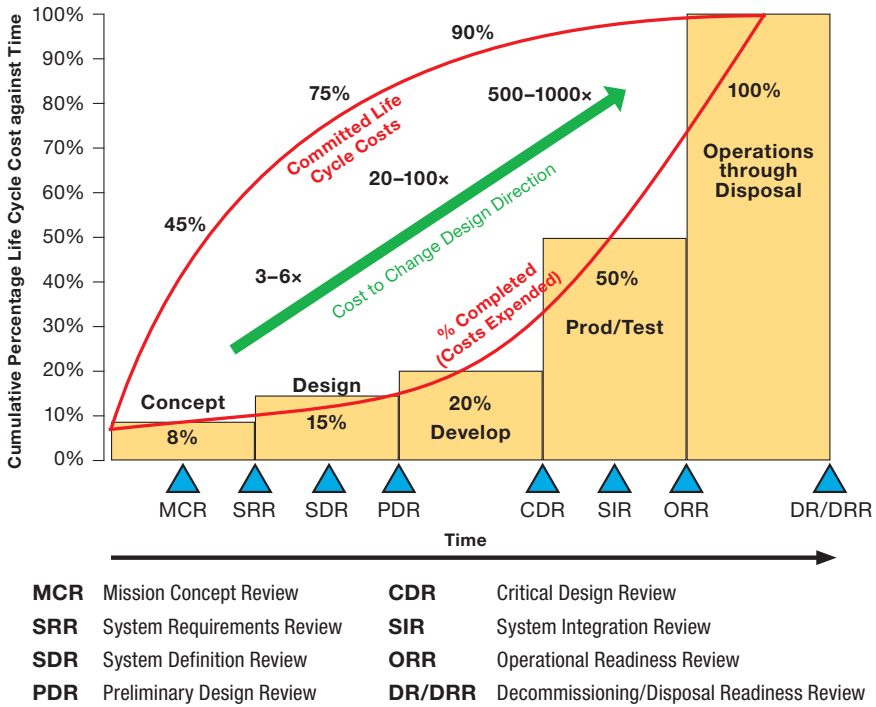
Cumulative Percentage Life Cycle Cost against Time

100%
90%
80%
70%
60%
50%
40%
30%
20%
10%
0%

90%
75%
Committed Life Cycle Costs
500–1000×
100%
Operations through Disposal
20–100×
45%
Cost to Change Design Direction
3–6×
% Completed (Costs Expended)
50%
Prod/Test
Design
Concept
20%
15%
Develop
8%

MCR SRR SDR PDR CDR SIR ORR DR/DRR

Time

| | | | |
|---|---|---|---|
| **MCR** | Mission Concept Review | **CDR** | Critical Design Review |
| **SRR** | System Requirements Review | **SIR** | System Integration Review |
| **SDR** | System Definition Review | **ORR** | Operational Readiness Review |
| **PDR** | Preliminary Design Review | **DR/DRR** | Decommissioning/Disposal Readiness Review |